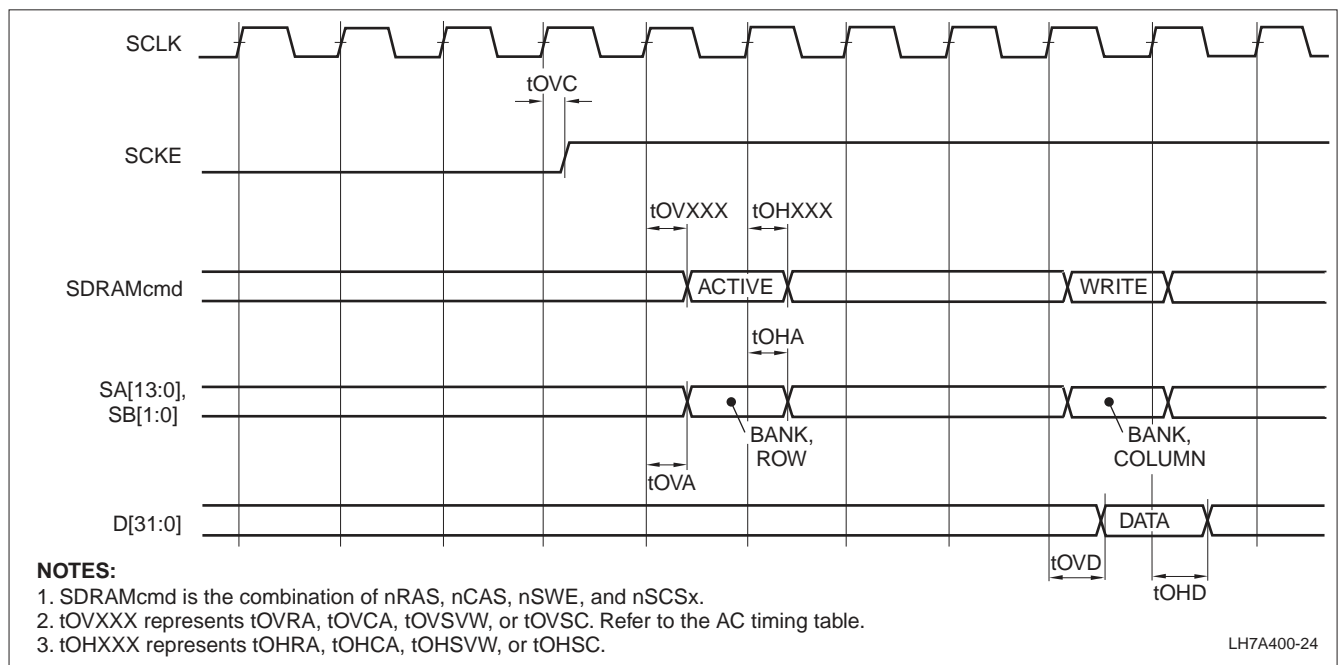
SCLK

tOVC

SCKE

tOVXXX tOHXXX

SDRAMcmd ACTIVE WRITE

tOHA

SA[13:0], SB[1:0]

BANK, ROW

BANK, COLUMN

tOVA

D[31:0] DATA

tOVD

tOHD

NOTES:
1. SDRAMcmd is the combination of nRAS, nCAS, nSWE, and nSCSx.
2. tOVXXX represents tOVRA, tOVCA, tOVSVW, or tOVSC. Refer to the AC timing table.
3. tOHXXX represents tOHRA, tOHCA, tOHSVW, or tOHSC.

LH7A400-24